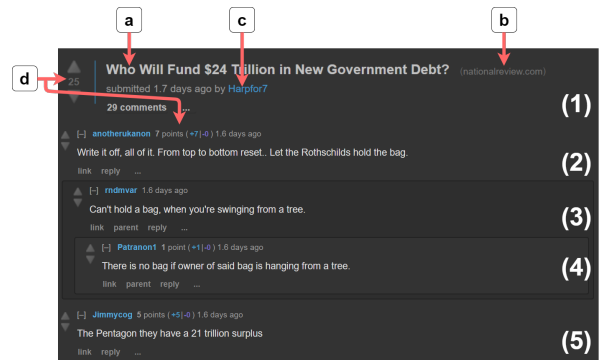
a
c
b
d
25
Who Will Fund $24 Trillion in New Government Debt? (nationalreview.com)
submitted 1.7 days ago by Harpfor7
29 comments ...
(1)
[–] anotherukanon 7 points (+7|-0) 1.6 days ago
Write it off, all of it. From top to bottom reset.. Let the Rothschilds hold the bag.
link reply ...
(2)
[–] rndmvar 1.6 days ago
Can't hold a bag, when you're swinging from a tree.
link parent reply ...
(3)
[–] Patranon1 1 point (+1|-0) 1.6 days ago
There is no bag if owner of said bag is hanging from a tree.
link parent reply ...
(4)
[–] Jimmycog 5 points (+5|-0) 1.6 days ago
The Pentagon they have a 21 trillion surplus
link reply ...
(5)